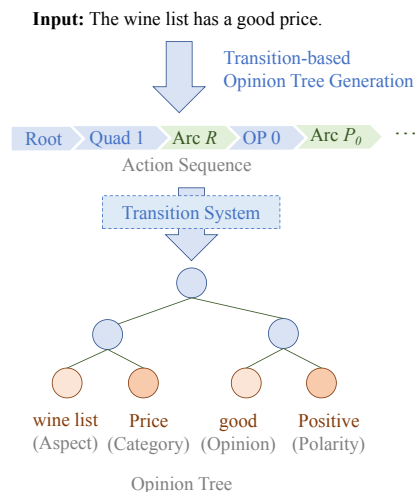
**Input:** The wine list has a good price.

Transition-based Opinion Tree Generation

Root Quad 1 Arc $R$ OP 0 Arc $P_0$ ···

Action Sequence

Transition System

wine list (Aspect) Price (Category) good (Opinion) Positive (Polarity)

Opinion Tree